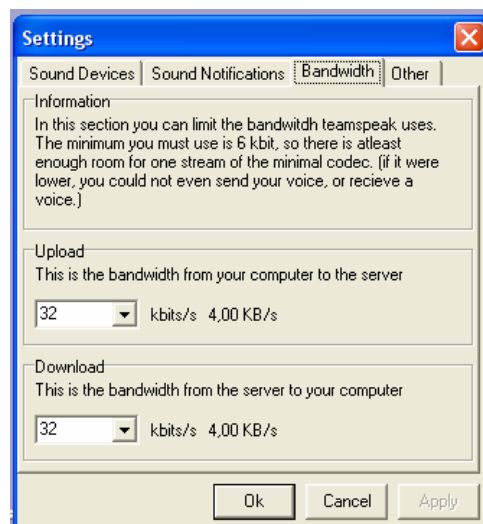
Settings

Sound Devices | Sound Notifications | Bandwidth | Other

Information

In this section you can limit the bandwitdh teamspeak uses. The minimum you must use is 6 kbit, so there is atleast enough room for one stream of the minimal codec. (if it were lower, you could not even send your voice, or recieve a voice.)

Upload

This is the bandwidth from your computer to the server

32 kbits/s 4,00 KB/s

Download

This is the bandwidth from the server to your computer

32 kbits/s 4,00 KB/s

Ok Cancel Apply